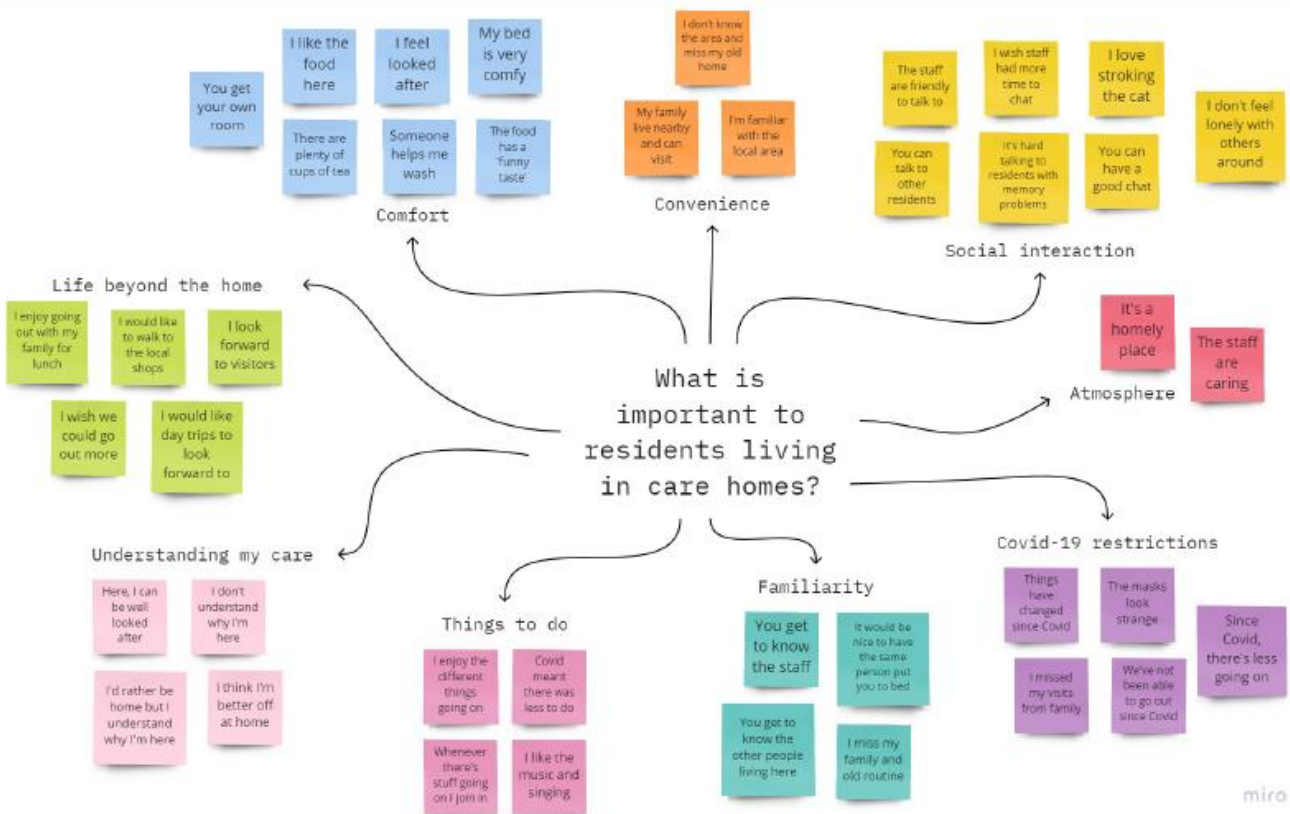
What is important to residents living in care homes?

Comfort

You get your own room

I like the food here

I feel looked after

My bed is very comfy

There are plenty of cups of tea

Someone helps me wash

The food has a 'funny taste'

Convenience

I don't know the area and miss my old home

My family live nearby and can visit

I'm familiar with the local area

Social interaction

The staff are friendly to talk to

I wish staff had more time to chat

I love stroking the cat

I don't feel lonely with others around

You can talk to other residents

It's hard talking to residents with memory problems

You can have a good chat

Atmosphere

It's a homely place

The staff are caring

Life beyond the home

I enjoy going out with my family for lunch

I would like to walk to the local shops

I look forward to visitors

I wish we could go out more

I would like day trips to look forward to

Understanding my care

Here, I can be well looked after

I don't understand why I'm here

I'd rather be home but I understand why I'm here

I think I'm better off at home

Things to do

I enjoy the different things going on

Covid meant there was less to do

Whenever there's stuff going on I join in

I like the music and singing

Familiarity

You get to know the staff

It would be nice to have the same person put you to bed

You get to know the other people living here

I miss my family and old routine

Covid-19 restrictions

Things have changed since Covid

The masks look strange

Since Covid, there's less going on

I missed my visits from family

We've not been able to go out since Covid

miro